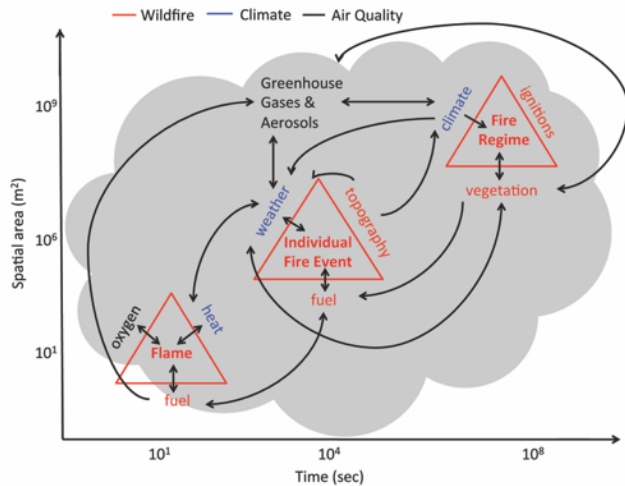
Wildfire Climate Air Quality

Spatial area ($m^2$)

$10^9$

$10^6$

$10^1$

Greenhouse Gases & Aerosols

climate

ignitions

Fire Regime

vegetation

weather

topography

Individual Fire Event

fuel

oxygen

heat

Flame

fuel

$10^1$

$10^4$

$10^8$

Time (sec)